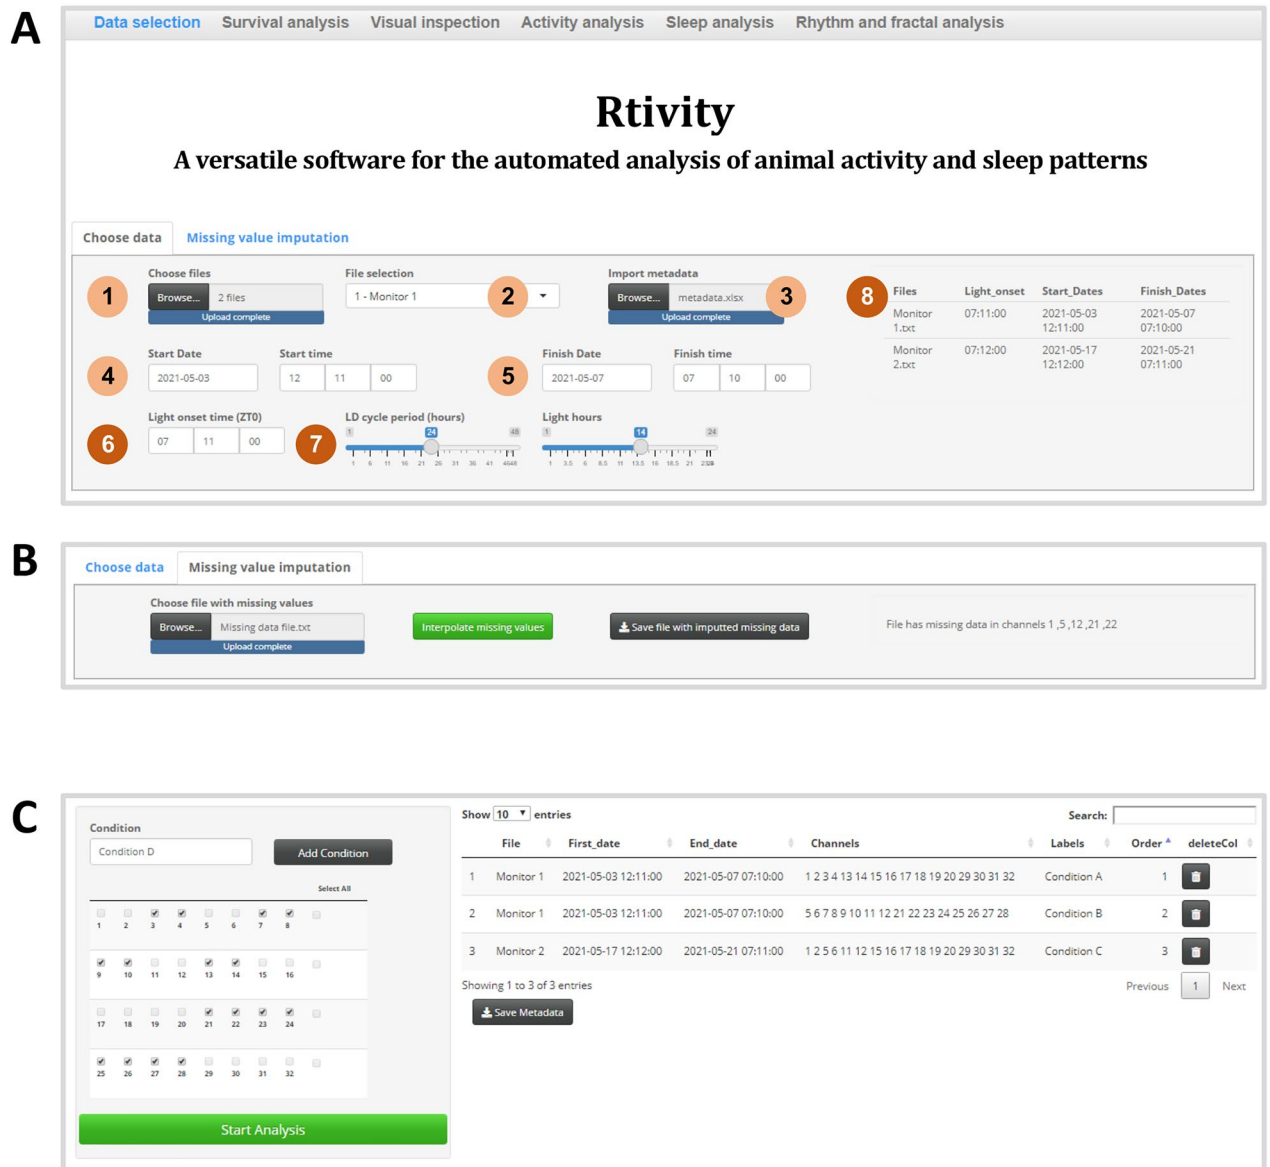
A

Data selection Survival analysis Visual inspection Activity analysis Sleep analysis Rhythm and fractal analysis

Rtivity

A versatile software for the automated analysis of animal activity and sleep patterns

Choose data Missing value imputation

Choose files
1 Browse... 2 files
Upload complete

File selection
1 - Monitor 1 2

Import metadata
Browse... metadata.xlsx 3
Upload complete

8

| Files | Light_onset | Start_Dates | Finish_Dates |
|---|---|---|---|
| Monitor 1.txt | 07:11:00 | 2021-05-03 12:11:00 | 2021-05-07 07:10:00 |
| Monitor 2.txt | 07:12:00 | 2021-05-17 12:12:00 | 2021-05-21 07:11:00 |

Start Date
4 2021-05-03

Start time
12 11 00

Finish Date
5 2021-05-07

Finish time
07 10 00

Light onset time (ZT0)
6 07 11 00

LD cycle period (hours)
7 1 24 48
1 6 11 16 21 26 31 36 41 4648

Light hours
1 14 24
1 3.5 6 8.5 11 13.5 16 18.5 21 2324

B

Choose data Missing value imputation

Choose file with missing values
Browse... Missing data file.txt
Upload complete

Interpolate missing values

Save file with imputted missing data

File has missing data in channels 1 ,5 ,12 ,21 ,22

C

Condition
Condition D
Add Condition

Select All

1 2 3 4 5 6 7 8
9 10 11 12 13 14 15 16
17 18 19 20 21 22 23 24
25 26 27 28 29 30 31 32

Start Analysis

Show 10 entries
Search:

| | File | First_date | End_date | Channels | Labels | Order | deleteCol |
|---|---|---|---|---|---|---|---|
| 1 | Monitor 1 | 2021-05-03 12:11:00 | 2021-05-07 07:10:00 | 1 2 3 4 13 14 15 16 17 18 19 20 29 30 31 32 | Condition A | 1 | |
| 2 | Monitor 1 | 2021-05-03 12:11:00 | 2021-05-07 07:10:00 | 5 6 7 8 9 10 11 12 21 22 23 24 25 26 27 28 | Condition B | 2 | |
| 3 | Monitor 2 | 2021-05-17 12:12:00 | 2021-05-21 07:11:00 | 1 2 5 6 11 12 15 16 17 18 19 20 29 30 31 32 | Condition C | 3 | |

Showing 1 to 3 of 3 entries
Previous 1 Next

Save Metadata